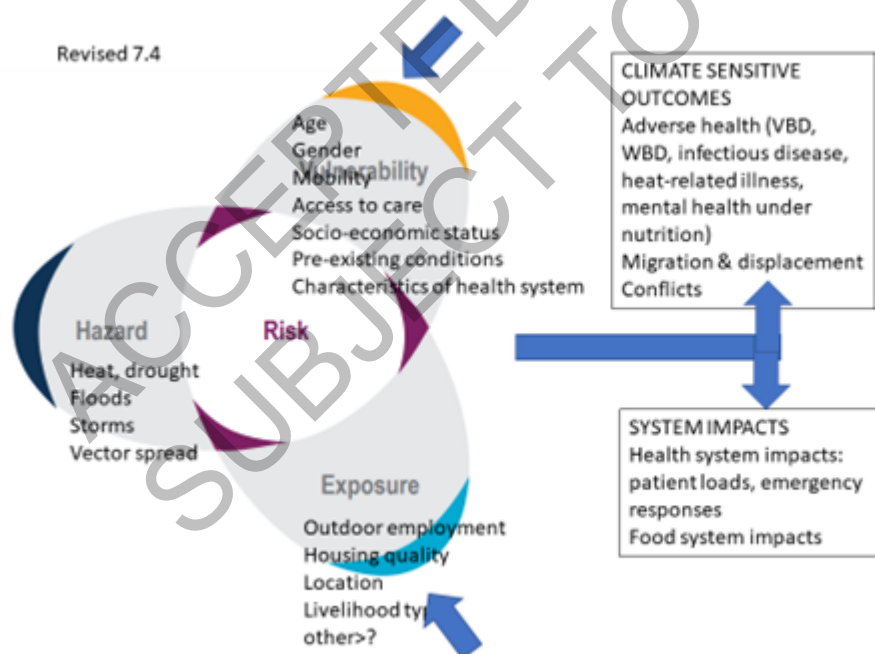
Revised 7.4

Vulnerability
Age
Gender
Mobility
Access to care
Socio-economic status
Pre-existing conditions
Characteristics of health system

Hazard
Heat, drought
Floods
Storms
Vector spread

Risk

Exposure
Outdoor employment
Housing quality
Location
Livelihood typ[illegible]
other>?

CLIMATE SENSITIVE OUTCOMES
Adverse health (VBD, WBD, infectious disease, heat-related illness, mental health under nutrition)
Migration & displacement
Conflicts

SYSTEM IMPACTS
Health system impacts: patient loads, emergency responses
Food system impacts

ACCEPTED SUBJECT TO